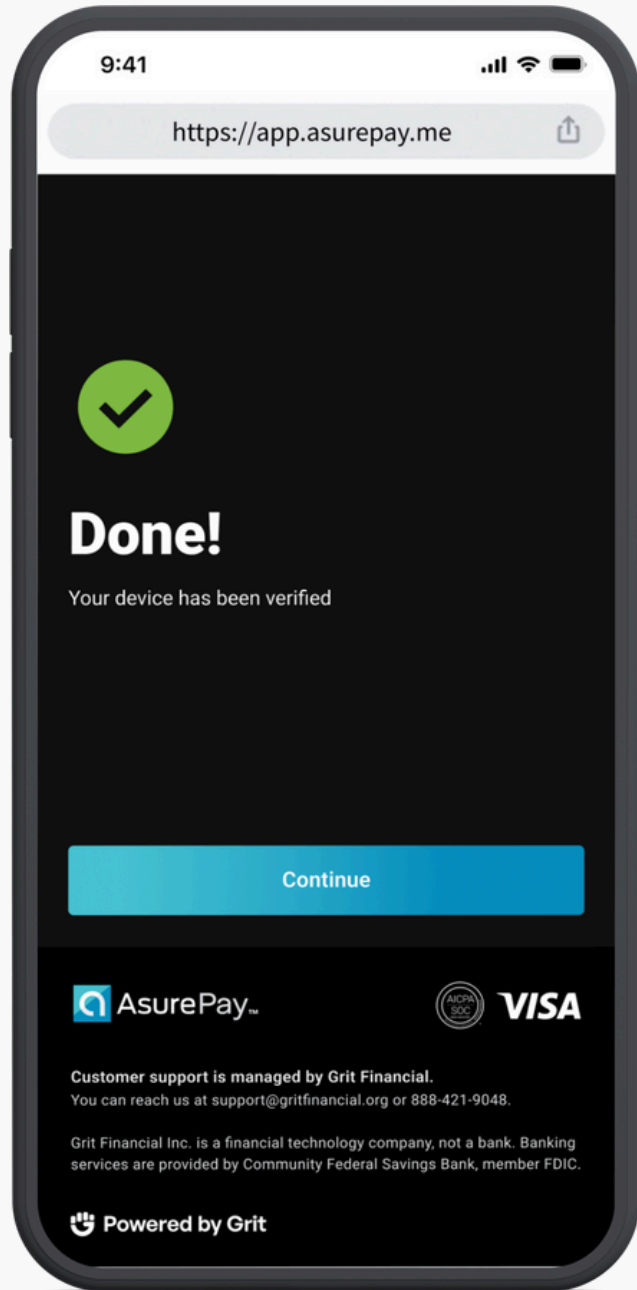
9:41

https://app.asurepay.me

Done!

Your device has been verified

Continue

AsurePay™

AICPA SOC

VISA

**Customer support is managed by Grit Financial.**
You can reach us at support@gritfinancial.org or 888-421-9048.

Grit Financial Inc. is a financial technology company, not a bank. Banking services are provided by Community Federal Savings Bank, member FDIC.

Powered by Grit